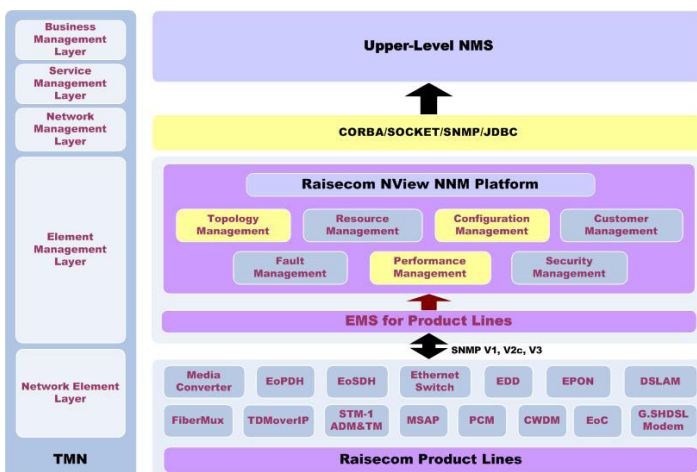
Business Management Layer

Service Management Layer

Network Management Layer

Element Management Layer

Network Element Layer

TMN

Upper-Level NMS

CORBA/SOCKET/SNMP/JDBC

Raisecom NView NNM Platform

Topology Management

Resource Management

Configuration Management

Customer Management

Fault Management

Performance Management

Security Management

EMS for Product Lines

SNMP V1, V2c, V3

Media Converter

EoPDH

EoSDH

Ethernet Switch

EDD

EPON

DSLAM

FiberMux

TDMoverIP

STM-1 ADM&TM

MSAP

PCM

CWDM

EoC

G.SHDSL Modem

Raisecom Product Lines